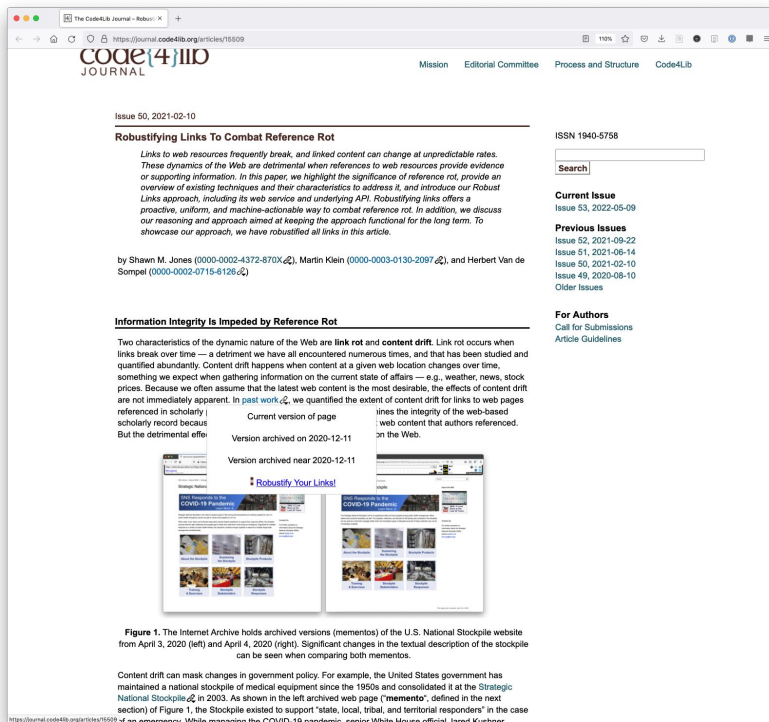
The Code4Lib Journal – Robust ×

https://journal.code4lib.org/articles/15509

110%

code{4}lib JOURNAL

Mission Editorial Committee Process and Structure Code4Lib

Issue 50, 2021-02-10

Robustifying Links To Combat Reference Rot

Links to web resources frequently break, and linked content can change at unpredictable rates. These dynamics of the Web are detrimental when references to web resources provide evidence or supporting information. In this paper, we highlight the significance of reference rot, provide an overview of existing techniques and their characteristics to address it, and introduce our Robust Links approach, including its web service and underlying API. Robustifying links offers a proactive, uniform, and machine-actionable way to combat reference rot. In addition, we discuss our reasoning and approach aimed at keeping the approach functional for the long term. To showcase our approach, we have robustified all links in this article.

by Shawn M. Jones (0000-0002-4372-870X), Martin Klein (0000-0003-0130-2097), and Herbert Van de Sompel (0000-0002-0715-6126)

ISSN 1940-5758

Search

Current Issue
Issue 53, 2022-05-09

Previous Issues
Issue 52, 2021-09-22
Issue 51, 2021-06-14
Issue 50, 2021-02-10
Issue 49, 2020-08-10
Older Issues

For Authors
Call for Submissions
Article Guidelines

Information Integrity Is Impeded by Reference Rot

Two characteristics of the dynamic nature of the Web are **link rot** and **content drift**. Link rot occurs when links break over time — a detriment we have all encountered numerous times, and that has been studied and quantified abundantly. Content drift happens when content at a given web location changes over time, something we expect when gathering information on the current state of affairs — e.g., weather, news, stock prices. Because we often assume that the latest web content is the most desirable, the effects of content drift are not immediately apparent. In past work, we quantified the extent of content drift for links to web pages referenced in scholarly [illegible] mines the integrity of the web-based scholarly record becaus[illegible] web content that authors referenced. But the detrimental effe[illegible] on the Web.

Current version of page

Version archived on 2020-12-11

Version archived near 2020-12-11

Robustify Your Links!

Strategic National Stockpile

SNS Responds to the COVID-19 Pandemic

About the Stockpile
Stockpile Products
Training & Exercises
Stockpile Responses

**Figure 1.** The Internet Archive holds archived versions (mementos) of the U.S. National Stockpile website from April 3, 2020 (left) and April 4, 2020 (right). Significant changes in the textual description of the stockpile can be seen when comparing both mementos.

Content drift can mask changes in government policy. For example, the United States government has maintained a national stockpile of medical equipment since the 1950s and consolidated it at the Strategic National Stockpile in 2003. As shown in the left archived web page ("**memento**", defined in the next section) of Figure 1, the Stockpile existed to support "state, local, tribal, and territorial responders" in the case of an emergency. While managing the COVID-19 pandemic, senior White House official Jared Kushner

https://journal.code4lib.org/articles/15509